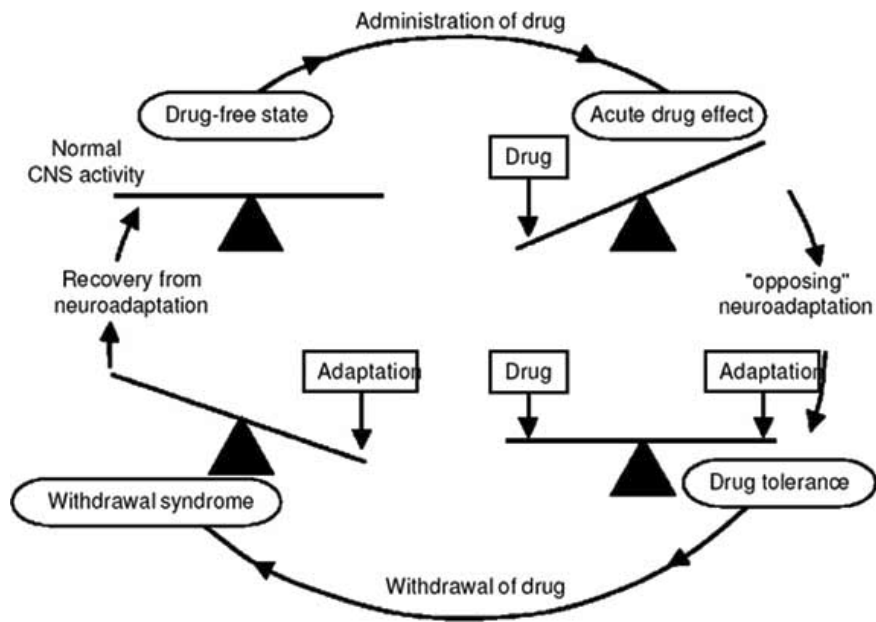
Administration of drug

Drug-free state

Acute drug effect

Normal CNS activity

Drug

"opposing" neuroadaptation

Recovery from neuroadaptation

Adaptation

Drug

Adaptation

Withdrawal syndrome

Drug tolerance

Withdrawal of drug